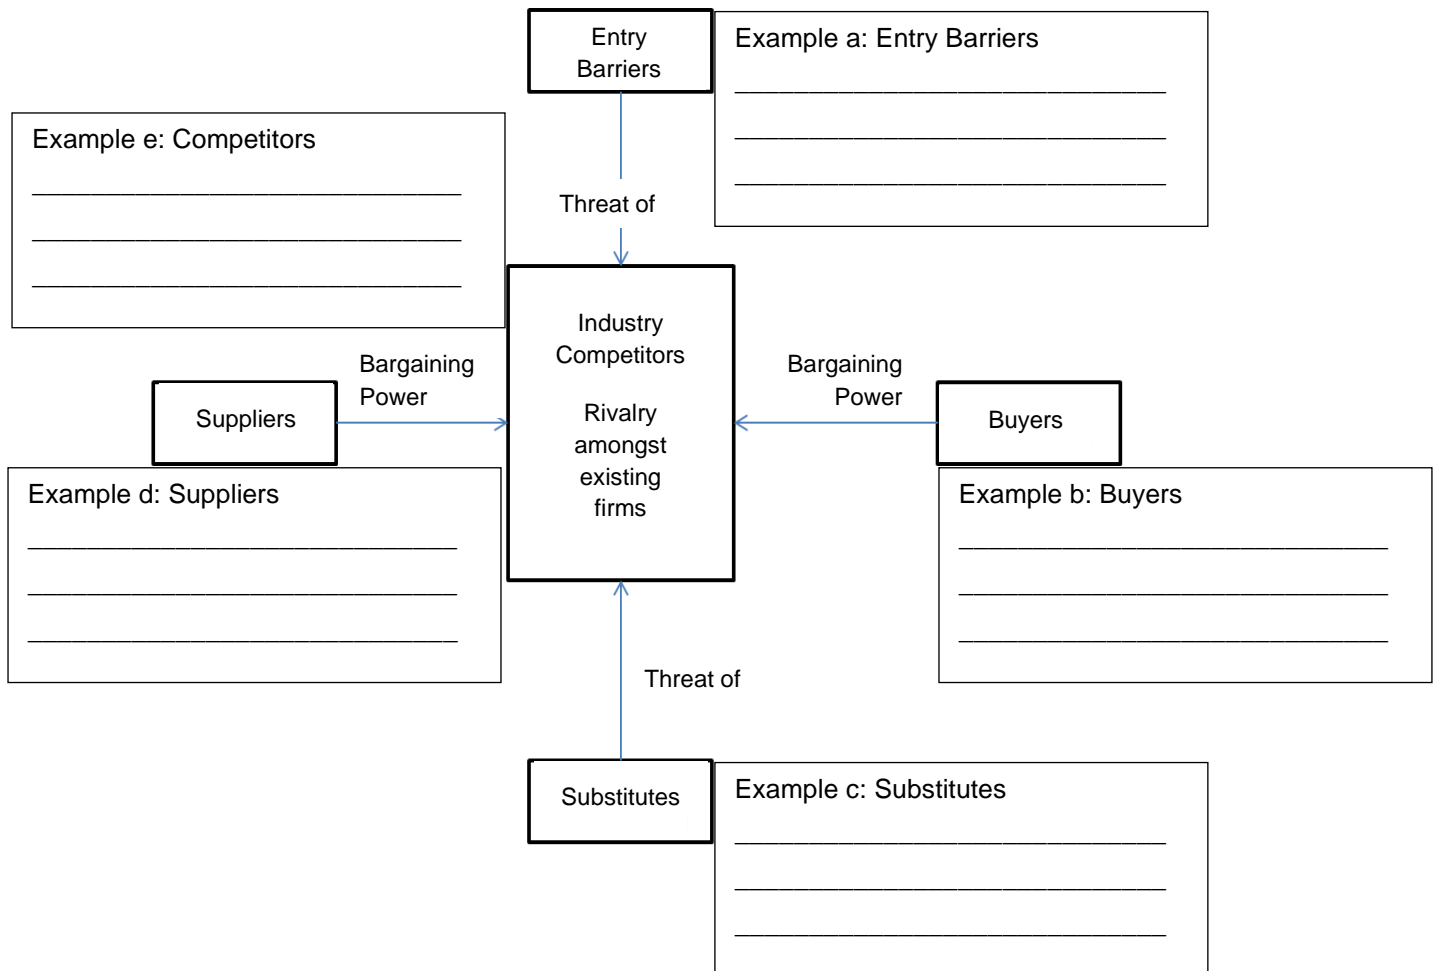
Entry Barriers

Example a: Entry Barriers

______________________________

______________________________

______________________________

Example e: Competitors

______________________________

______________________________

______________________________

Threat of

Industry Competitors

Rivalry amongst existing firms

Bargaining Power

Suppliers

Bargaining Power

Buyers

Example d: Suppliers

______________________________

______________________________

______________________________

Example b: Buyers

______________________________

______________________________

______________________________

Threat of

Substitutes

Example c: Substitutes

______________________________

______________________________

______________________________